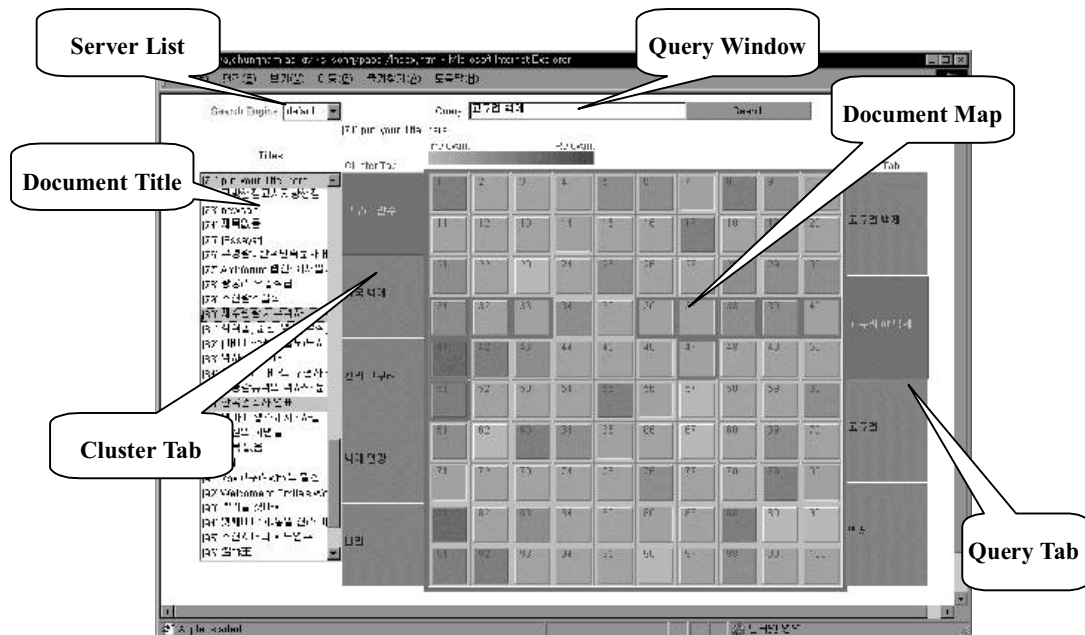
Server List

Query Window

Document Map

Document Title

Cluster Tab

Query Tab

Search Engine

Query

Search

Titles

Cluster Tab

1 2 3 4 5 6 7 8 9 10
11 12 13 14 15 16 17 18 19 20
21 22 23 24 25 26 27 28 29 30
31 32 33 34 35 36 37 38 39 40
41 42 43 44 45 46 47 48 49 50
51 52 53 54 55 56 57 58 59 60
61 62 63 64 65 66 67 68 69 70
71 72 73 74 75 76 77 78 79 80
81 82 83 84 85 86 87 88 89 90
91 92 93 94 95 96 97 98 99 100

Tab

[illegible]